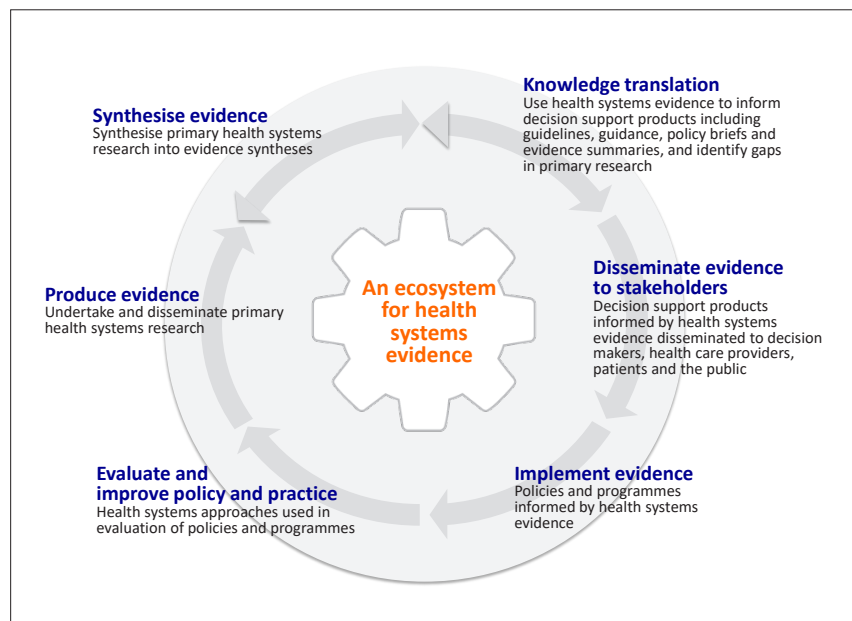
Synthesise evidence
Synthesise primary health systems research into evidence syntheses

Knowledge translation
Use health systems evidence to inform decision support products including guidelines, guidance, policy briefs and evidence summaries, and identify gaps in primary research

Produce evidence
Undertake and disseminate primary health systems research

An ecosystem for health systems evidence

Disseminate evidence to stakeholders
Decision support products informed by health systems evidence disseminated to decision makers, health care providers, patients and the public

Evaluate and improve policy and practice
Health systems approaches used in evaluation of policies and programmes

Implement evidence
Policies and programmes informed by health systems evidence